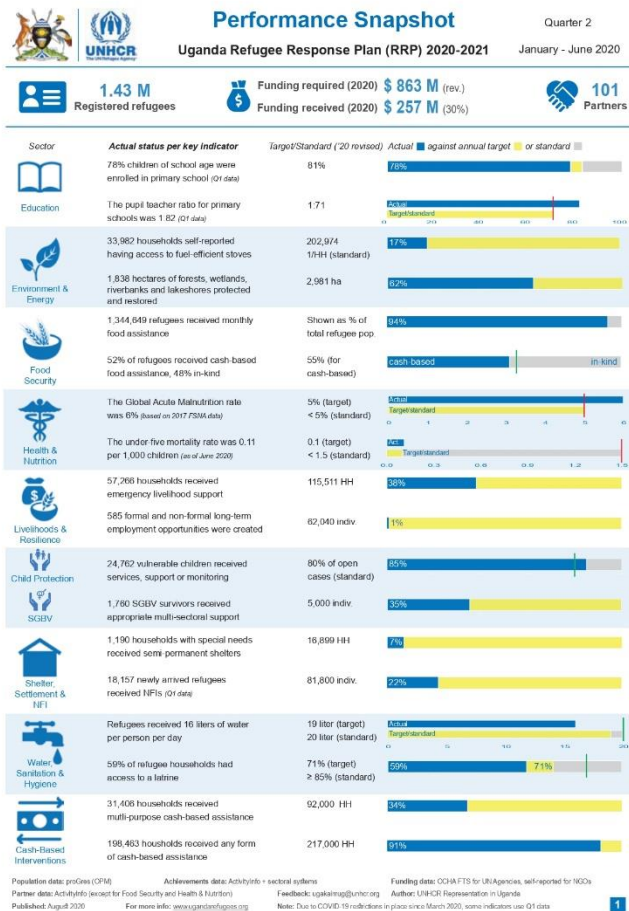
UNHCR
The UN Refugee Agency

Performance Snapshot

Quarter 2

Uganda Refugee Response Plan (RRP) 2020-2021

January - June 2020

1.43 M
Registered refugees

Funding required (2020) $ 863 M (rev.)
Funding received (2020) $ 257 M (30%)

101
Partners

| Sector | Actual status per key indicator | Target/Standard ('20 revised) | Actual against annual target or standard |
|---|---|---|---|
| Education | 78% children of school age were enrolled in primary school (Q1 data) | 81% | 78% |
| | The pupil teacher ratio for primary schools was 1:82 (Q1 data) | 1:71 | Actual, Target/standard; 0 20 40 60 80 100 |
| Environment & Energy | 33,982 households self-reported having access to fuel-efficient stoves | 202,974 1/HH (standard) | 17% |
| | 1,838 hectares of forests, wetlands, riverbanks and lakeshores protected and restored | 2,981 ha | 62% |
| Food Security | 1,344,649 refugees received monthly food assistance | Shown as % of total refugee pop. | 94% |
| | 52% of refugees received cash-based food assistance, 48% in-kind | 55% (for cash-based) | cash-based in-kind |
| Health & Nutrition | The Global Acute Malnutrition rate was 6% (based on 2017 FSNA data) | 5% (target) < 5% (standard) | Actual, Target/standard; 0 1 2 3 4 5 6 |
| | The under five mortality rate was 0.11 per 1,000 children (as of June 2020) | 0.1 (target) < 1.5 (standard) | Act., Target/standard; 0.0 0.3 0.6 0.9 1.2 1.5 |
| Livelihoods & Resilience | 57,266 households received emergency livelihood support | 115,511 HH | 38% |
| | 585 formal and non-formal long-term employment opportunities were created | 62,040 indiv. | 1% |
| Child Protection | 24,762 vulnerable children received services, support or monitoring | 80% of open cases (standard) | 85% |
| SGBV | 1,760 SGBV survivors received appropriate multi-sectoral support | 5,000 indiv. | 35% |
| Shelter, Settlement & NFI | 1,190 households with special needs received semi-permanent shelters | 16,899 HH | 7% |
| | 18,157 newly arrived refugees received NFIs (Q1 data) | 81,800 indiv. | 22% |
| Water, Sanitation & Hygiene | Refugees received 16 liters of water per person per day | 19 liter (target) 20 liter (standard) | Actual, Target/standard; 0 5 10 15 20 |
| | 59% of refugee households had access to a latrine | 71% (target) ≥ 85% (standard) | 59% 71% |
| Cash-Based Interventions | 31,408 households received mutli-purpose cash-based assistance | 92,000 HH | 34% |
| | 198,463 households received any form of cash-based assistance | 217,000 HH | 91% |

Population data: proGres (OPM)   Achievements data: ActivityInfo + sectoral systems   Funding data: OCHA FTS for UN Agencies, self-reported for NGOs
Partner data: ActivityInfo (except for Food Security and Health & Nutrition)   Feedback: ugakaimug@unhcr.org   Author: UNHCR Representation in Uganda
Published: August 2020   For more info: www.ugandarefugees.org   Note: Due to COVID-19 restrictions in place since March 2020, some indicators use Q1 data

1